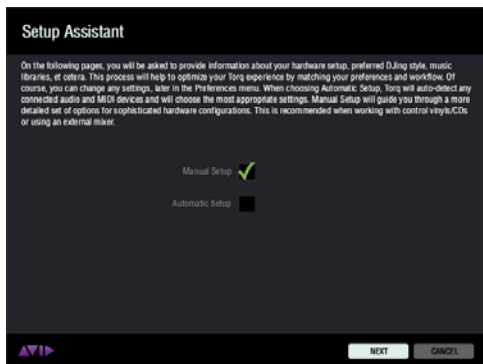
Setup Assistant

On the following pages, you will be asked to provide information about your hardware setup, preferred DJing style, music libraries, et cetera. This process will help to optimize your Torq experience by matching your preferences and workflow. Of course, you can change any settings, later in the Preferences menu. When choosing Automatic Setup, Torq will auto-detect any connected audio and MIDI devices and will choose the most appropriate settings. Manual Setup will guide you through a more detailed set of options for sophisticated hardware configurations. This is recommended when working with control vinyls/CDs or using an external mixer.

Manual Setup

Automatic Setup

AVID

NEXT

CANCEL